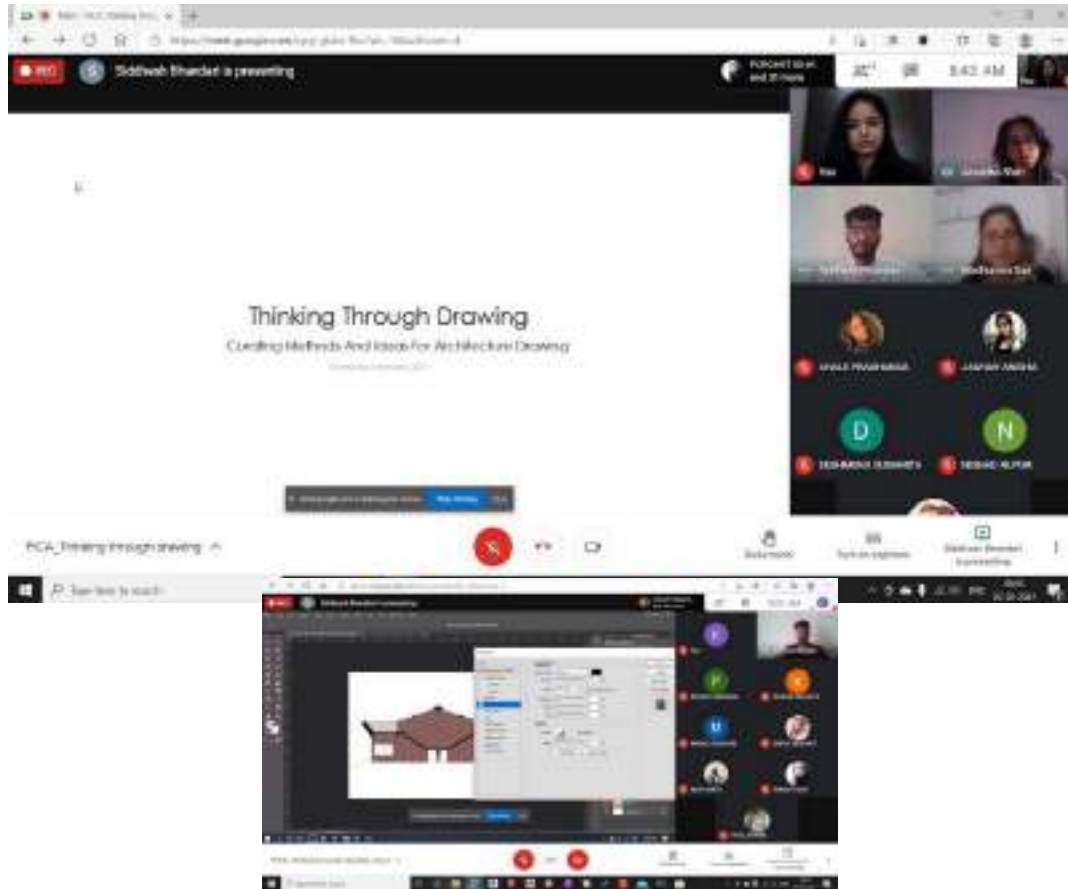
REC Siddhesh Bhandari is presenting

8:43 AM

Thinking Through Drawing

Curating Methods And Ideas For Architecture Drawing

D

N

PCA_Thinking through drawing

Raise hand

Turn on captions

Siddhesh Bhandari is presenting

Type here to search